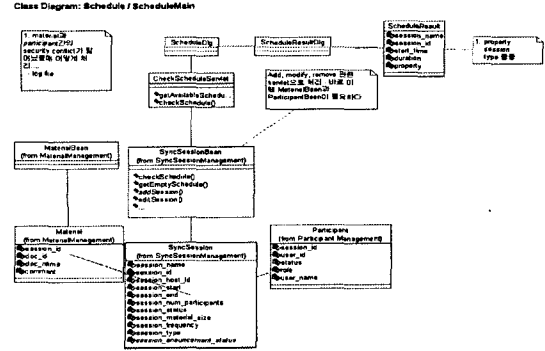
Class Diagram: Schedule / ScheduleMain

1. material과
participant간의
security context가 필
요할까 어떻게 처
리....
log file

ScheduleObj

ScheduleResultObj

ScheduleResult
session_name
session_id
start_time
duration
property

1. property
session
type 용도

CheckScheduleServlet
getAvailableSchedule()
checkSchedule()

Add, modify, remove 관련
servlet으로 처리 . 이때 이
때 MaterialBean과
ParticipantBean이 필요하다

MaterialBean
(from MaterialManagement)

SyncSessionBean
(from SyncSessionManagement)
checkSchedule()
getEmptySchedule()
addSession()
editSession()
...

Material
(from MaterialManagement)
session_id
doc_id
doc_name
comment

SyncSession
(from SyncSessionManagement)
session_name
session_id
session_host_id
session_start
session_end
session_num_participants
session_status
session_material_size
session_frequency
session_type
session_announcement_status

Participant
(from Participant Management)
session_id
user_id
status
role
user_name